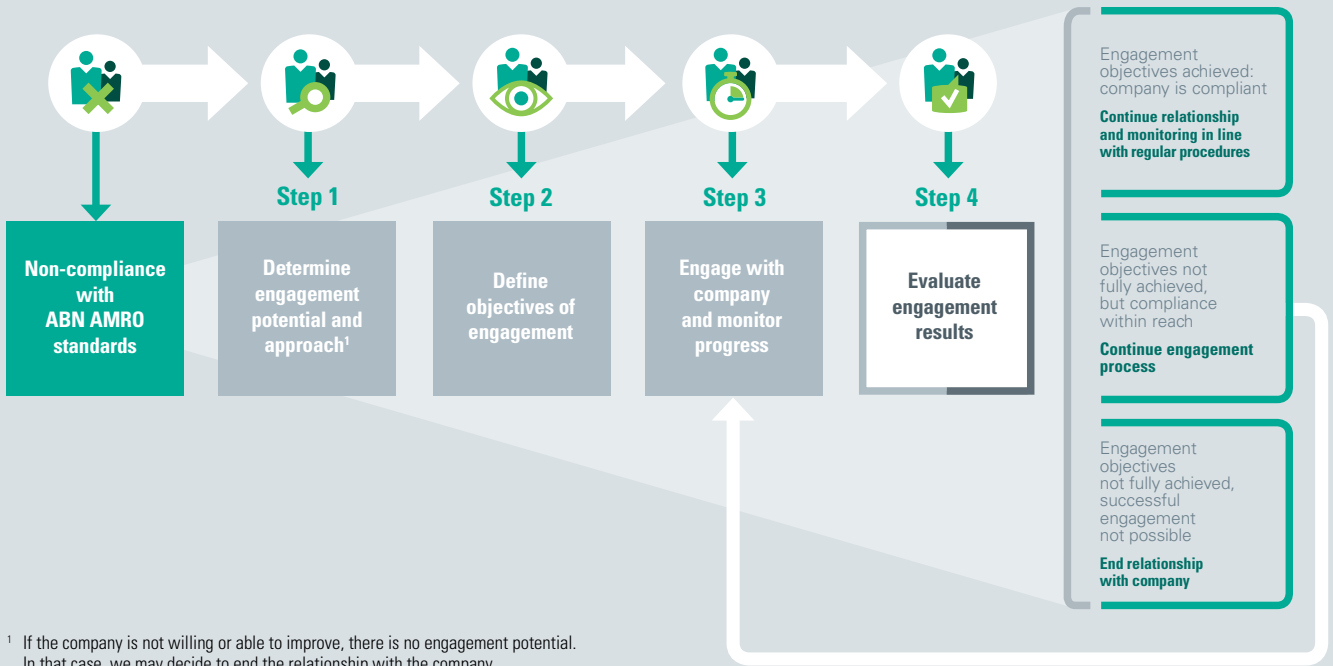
Non-compliance with ABN AMRO standards

Step 1

Determine engagement potential and approach$^1$

Step 2

Define objectives of engagement

Step 3

Engage with company and monitor progress

Step 4

Evaluate engagement results

Engagement objectives achieved: company is compliant

Continue relationship and monitoring in line with regular procedures

Engagement objectives not fully achieved, but compliance within reach

Continue engagement process

Engagement objectives not fully achieved, successful engagement not possible

End relationship with company

$^1$ If the company is not willing or able to improve, there is no engagement potential. In that case, we may decide to end the relationship with the company.